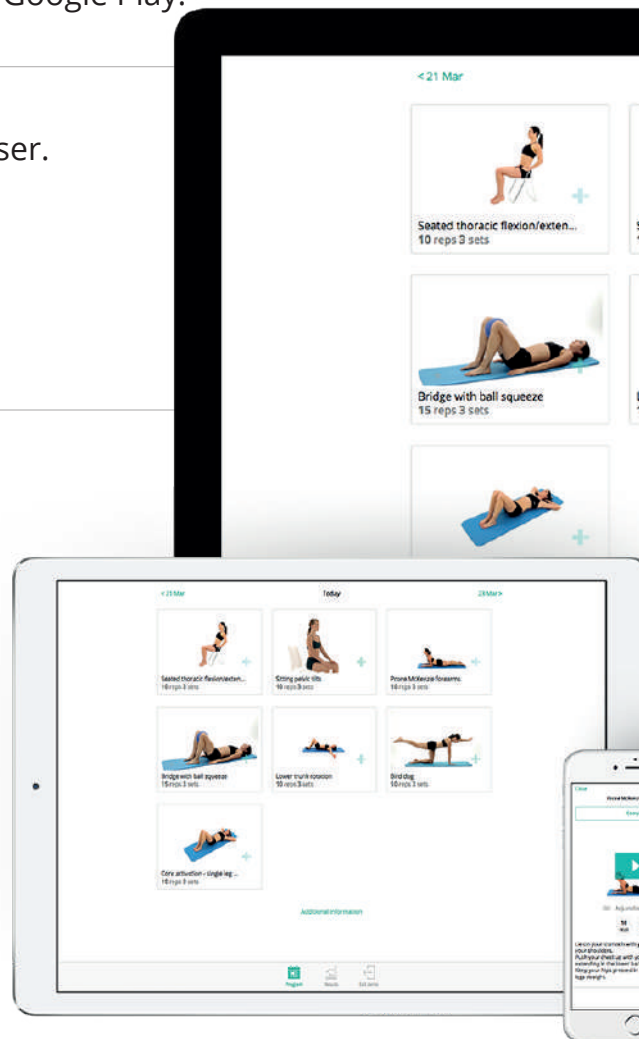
Google Play.

ser.

< 21 Mar

Seated thoracic flexion/exten...
10 reps 3 sets

Bridge with ball squeeze
15 reps 3 sets

< 21 Mar

Today

23 Mar >

Seated thoracic flexion/exten...
10 reps 3 sets

Sitting pelvic tilts
10 reps 3 sets

Prone McKenzie forearms
10 reps 3 sets

Bridge with ball squeeze
15 reps 3 sets

Lower trunk rotation
10 reps 3 sets

Bird dog
10 reps 3 sets

Core activation - single leg ...
10 reps 3 sets

Additional information

Program

Results

Exit demo

Close

Prone McKenzie

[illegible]